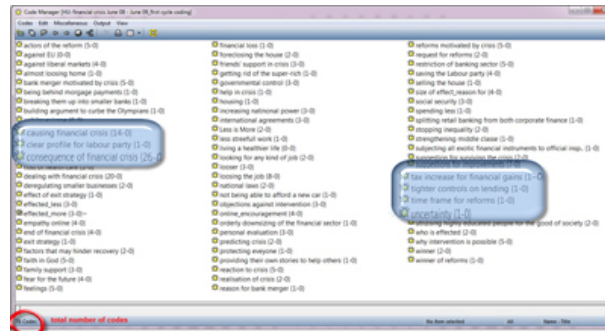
Code Manager [HU: financial crisis June 08 - June 09_first cycle coding]
Codes Edit Miscellaneous Output View

actors of the reform {5-0}
against EU {0-0}
against liberal markets {4-0}
almost loosing home {1-0}
bank merger motivated by crisis {5-0}
being behind morgage payments {1-0}
breaking them up into smaller banks {1-0}
building argument to curbe the Olympians {1-0}
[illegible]
causing financial crisis {14-0}
clear profile for labour party {1-0}
consequence of financial crisis {26-0}
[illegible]
dealing with financial crisis {20-0}
deregulating smaller businesses {2-0}
effect of exit strategy {1-0}
effected_less {3-0}
effected_more {3-0}
empathy online {4-0}
end of financial crisis {4-0}
exit strategy {1-0}
factors that may hinder recovery {2-0}
faith in God {5-0}
family support {1-0}
fear for the future {4-0}
feelings {5-0}

financial loss {1-0}
foreclosing the house {2-0}
friends' support in crisis {1-0}
getting rid of the super-rich {1-0}
governmental control {3-0}
help in crisis {1-0}
housing {1-0}
increasing national power {3-0}
international agreements {3-0}
Less is More {2-0}
less streeful work {1-0}
living a healthier life {0-0}
looking for any kind of job {2-0}
looser {1-0}
loosing the job {8-0}
national laws {2-0}
not being able to afford a new car {1-0}
objections against intervention {3-0}
online_encouragement {4-0}
orderly downsizing of the financial sector {1-0}
personal evaluation {3-0}
predicting crisis {2-0}
protecting eveyone {1-0}
providing their own stories to help others {1-0}
reaction to crisis {5-0}
realisation of crisis {2-0}
reason for bank merger {1-0}

reforms motivated by crisis {5-0}
request for reforms {2-0}
restriction of banking sector {5-0}
saving the Labour party {4-0}
selling the house {1-0}
size of effect_reason for {4-0}
social security {3-0}
spending less {1-0}
splitting retail banking from both corporate finance {1-0}
stopping inequality {2-0}
strengthening middle classe {1-0}
subjecting all exotic financial instruments to official insp. {1-0}
suggestion for avoiding the crisis {2-0}
tax increase for financial gains {1-0}
tighter controls on lending {1-0}
time frame for reforms {1-0}
uncertainty {1-0}
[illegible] educated people for the good of society {2-0}
who is effected {2-0}
why intervention is possible {5-0}
winner {2-0}
winner of reforms {1-0}

95 Codes    total number of codes    No item selected    All    Name - Title